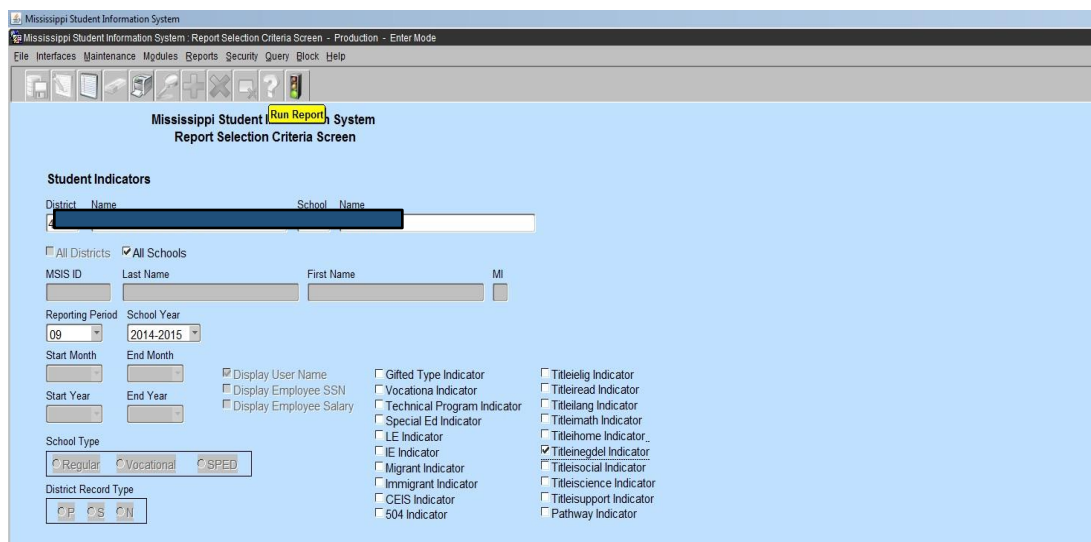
Mississippi Student Information System

Mississippi Student Information System : Report Selection Criteria Screen - Production - Enter Mode

File Interfaces Maintenance Modules Reports Security Query Block Help

Run Report

Mississippi Student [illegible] System
Report Selection Criteria Screen

Student Indicators

District Name School Name

4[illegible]

All Districts All Schools

MSIS ID Last Name First Name MI

Reporting Period School Year
09 2014-2015

Start Month End Month

Start Year End Year

Display User Name
Display Employee SSN
Display Employee Salary

School Type
Regular Vocational SPED

District Record Type
P S N

Gifted Type Indicator
Vocationa Indicator
Technical Program Indicator
Special Ed Indicator
LE Indicator
IE Indicator
Migrant Indicator
Immigrant Indicator
CEIS Indicator
504 Indicator

Titleielig Indicator
Titleiread Indicator
Titleilang Indicator
Titleimath Indicator
Titleihome Indicator
Titleinegdel Indicator
Titleisocial Indicator
Titleiscience Indicator
Titleisupport Indicator
Pathway Indicator